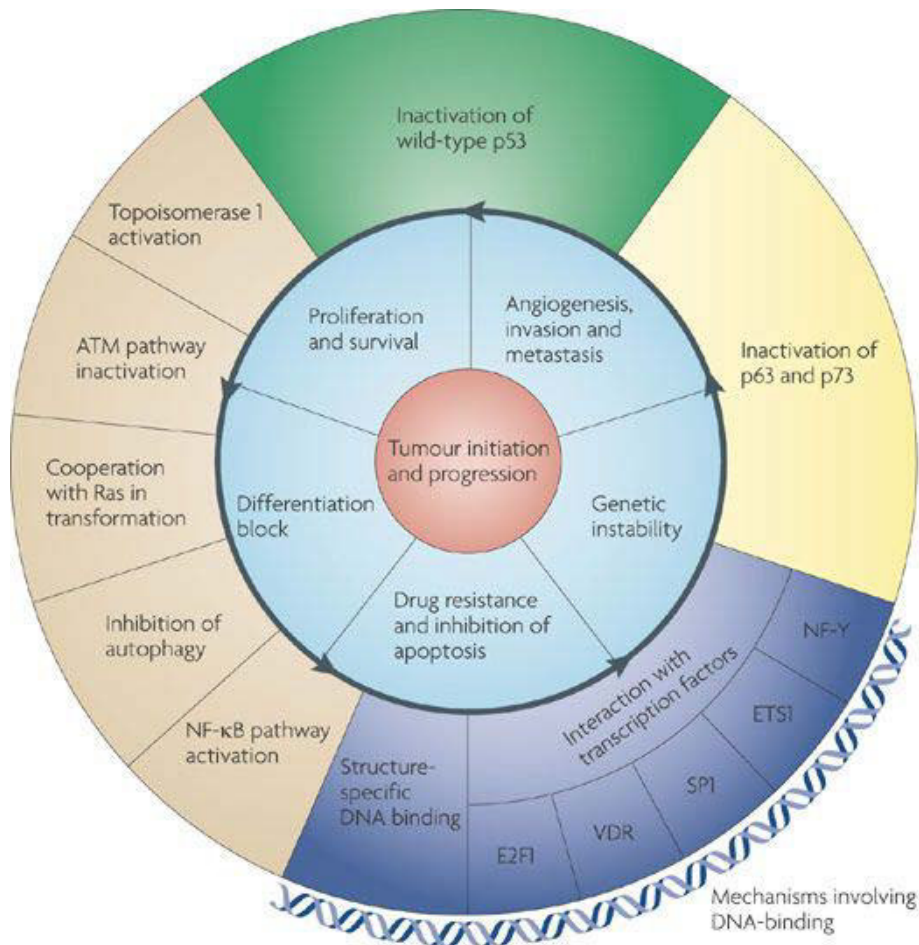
Inactivation of wild-type p53

Topoisomerase 1 activation

ATM pathway inactivation

Cooperation with Ras in transformation

Inhibition of autophagy

NF-κB pathway activation

Inactivation of p63 and p73

Proliferation and survival

Angiogenesis, invasion and metastasis

Tumour initiation and progression

Differentiation block

Genetic instability

Drug resistance and inhibition of apoptosis

Interaction with transcription factors

NF-Y

ETS1

SP1

VDR

E2F1

Structure-specific DNA binding

Mechanisms involving DNA-binding